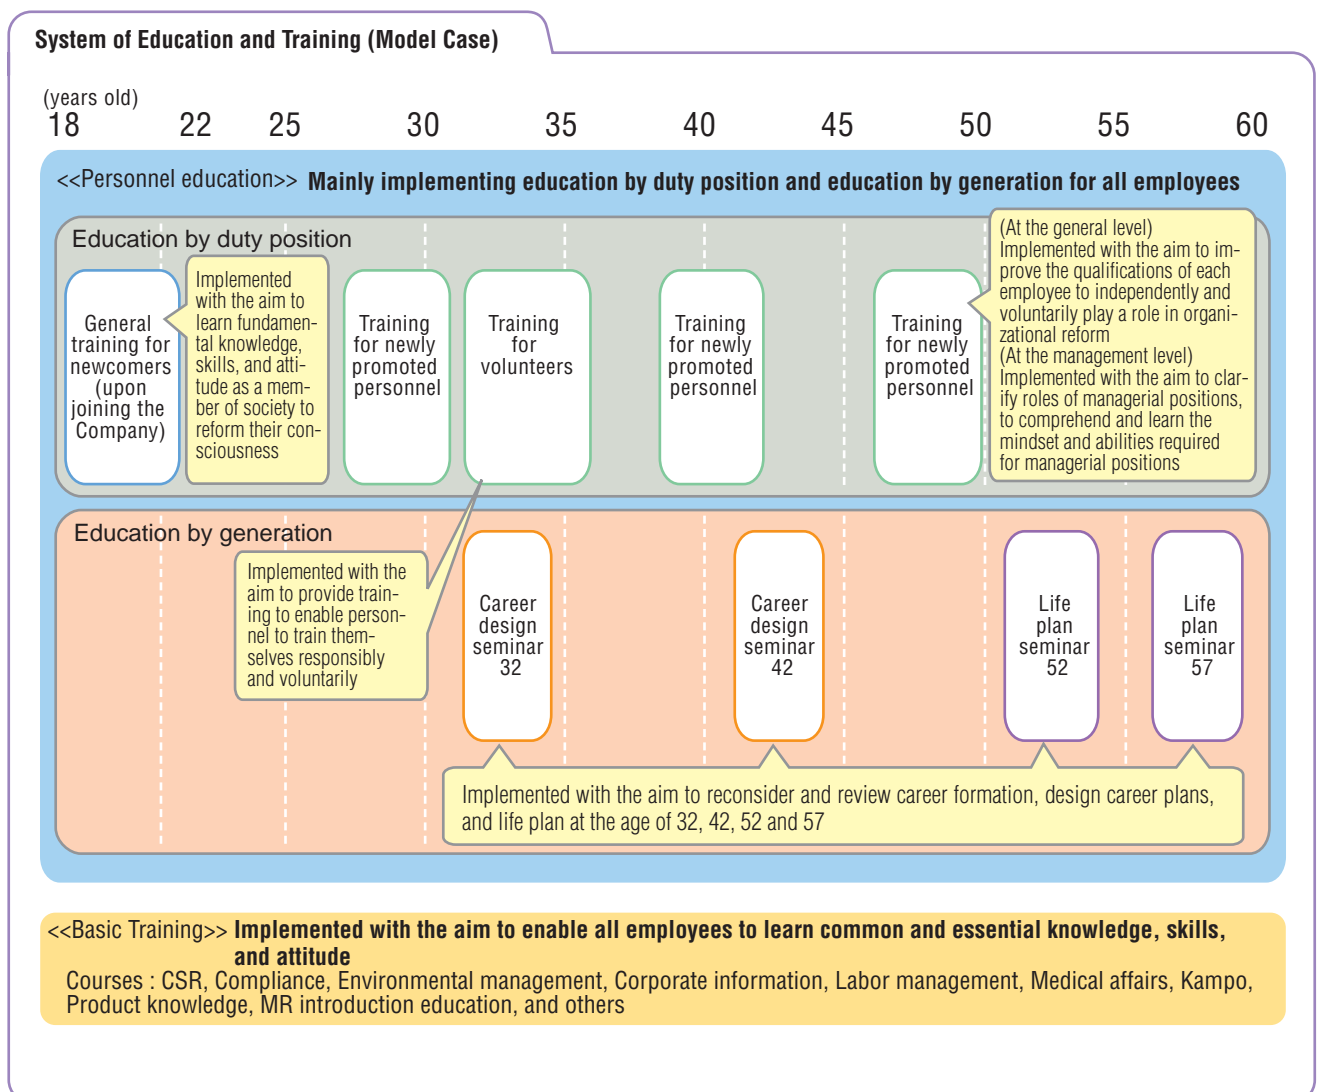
System of Education and Training (Model Case)

(years old)
18 22 25 30 35 40 45 50 55 60

<<Personnel education>> **Mainly implementing education by duty position and education by generation for all employees**

Education by duty position

General training for newcomers (upon joining the Company)

Implemented with the aim to learn fundamental knowledge, skills, and attitude as a member of society to reform their consciousness

Training for newly promoted personnel

Training for volunteers

Training for newly promoted personnel

Training for newly promoted personnel

(At the general level)
Implemented with the aim to improve the qualifications of each employee to independently and voluntarily play a role in organizational reform
(At the management level)
Implemented with the aim to clarify roles of managerial positions, to comprehend and learn the mindset and abilities required for managerial positions

Education by generation

Implemented with the aim to provide training to enable personnel to train themselves responsibly and voluntarily

Career design seminar 32

Career design seminar 42

Life plan seminar 52

Life plan seminar 57

Implemented with the aim to reconsider and review career formation, design career plans, and life plan at the age of 32, 42, 52 and 57

<<Basic Training>> **Implemented with the aim to enable all employees to learn common and essential knowledge, skills, and attitude**
Courses : CSR, Compliance, Environmental management, Corporate information, Labor management, Medical affairs, Kampo, Product knowledge, MR introduction education, and others